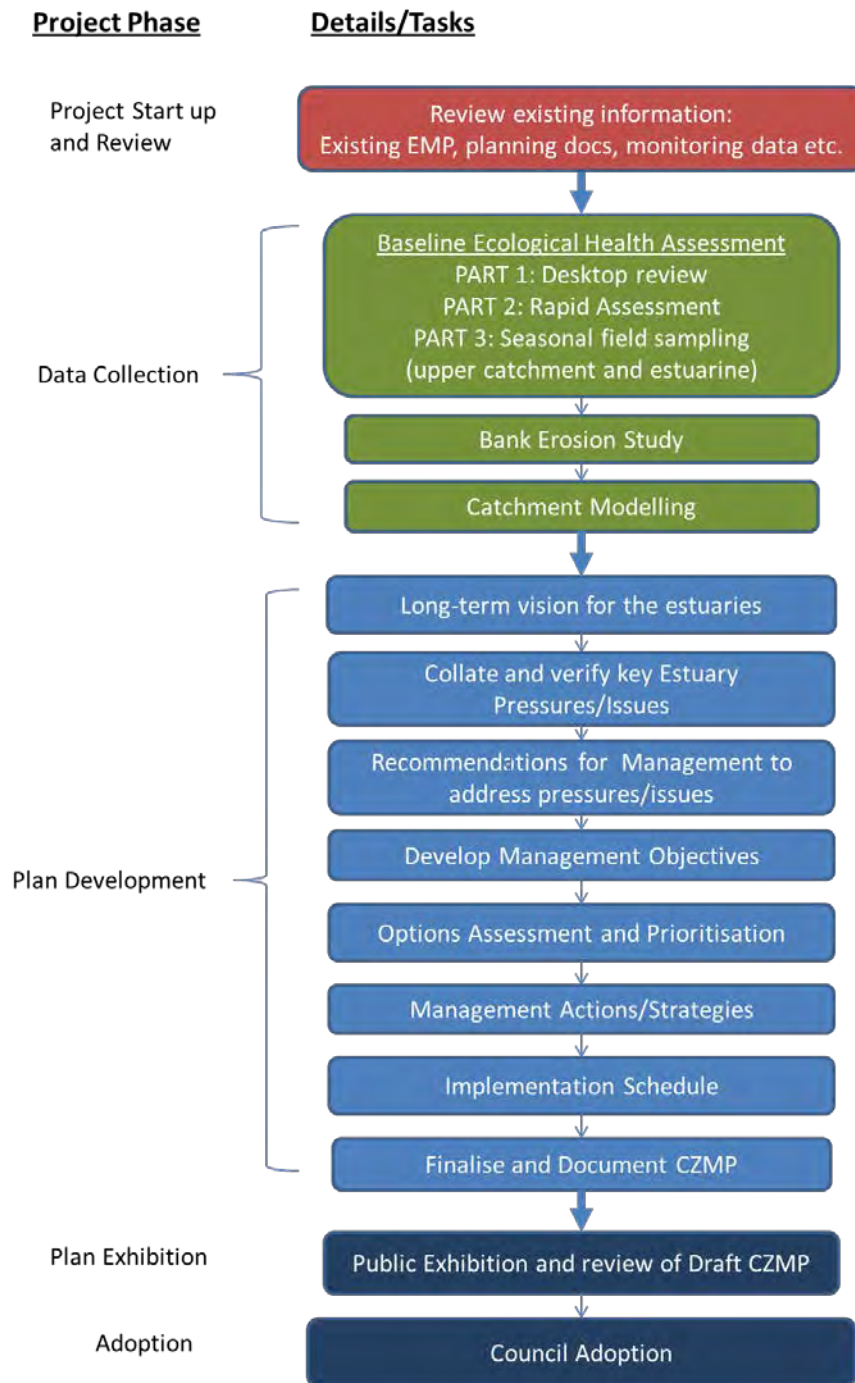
Project Phase

Details/Tasks

Project Start up and Review

Review existing information: Existing EMP, planning docs, monitoring data etc.

Data Collection

Baseline Ecological Health Assessment
PART 1: Desktop review
PART 2: Rapid Assessment
PART 3: Seasonal field sampling (upper catchment and estuarine)

Bank Erosion Study

Catchment Modelling

Plan Development

Long-term vision for the estuaries

Collate and verify key Estuary Pressures/Issues

Recommendations for Management to address pressures/issues

Develop Management Objectives

Options Assessment and Prioritisation

Management Actions/Strategies

Implementation Schedule

Finalise and Document CZMP

Plan Exhibition

Public Exhibition and review of Draft CZMP

Adoption

Council Adoption